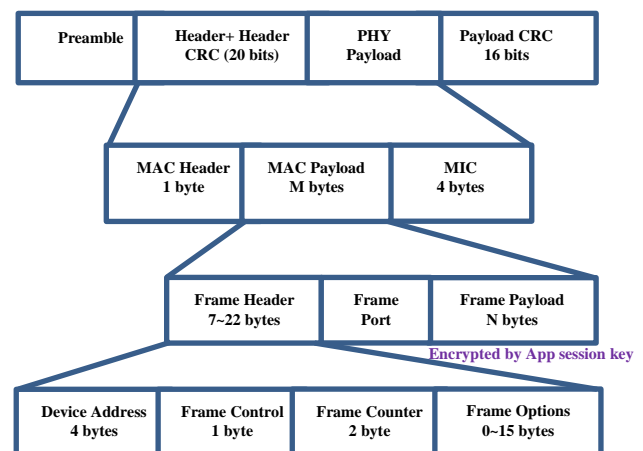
Preamble

Header+ Header CRC (20 bits)

PHY Payload

Payload CRC 16 bits

MAC Header 1 byte

MAC Payload M bytes

MIC 4 bytes

Frame Header 7~22 bytes

Frame Port

Frame Payload N bytes

Encrypted by App session key

Device Address 4 bytes

Frame Control 1 byte

Frame Counter 2 byte

Frame Options 0~15 bytes